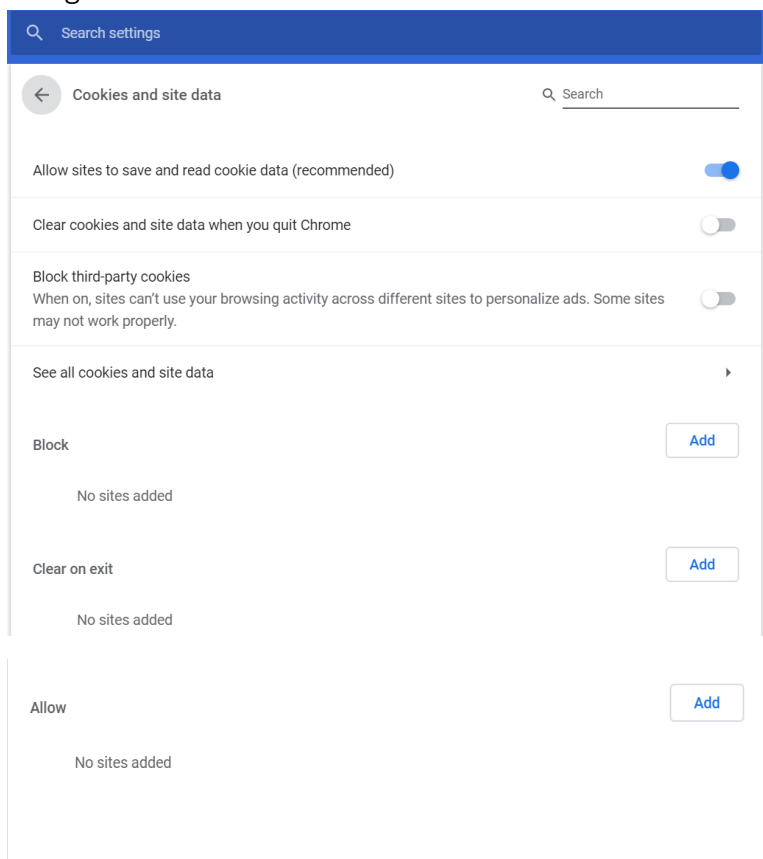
Search settings

Cookies and site data

Search

Allow sites to save and read cookie data (recommended)

Clear cookies and site data when you quit Chrome

Block third-party cookies
When on, sites can't use your browsing activity across different sites to personalize ads. Some sites may not work properly.

See all cookies and site data

Block

Add

No sites added

Clear on exit

Add

No sites added

Allow

Add

No sites added